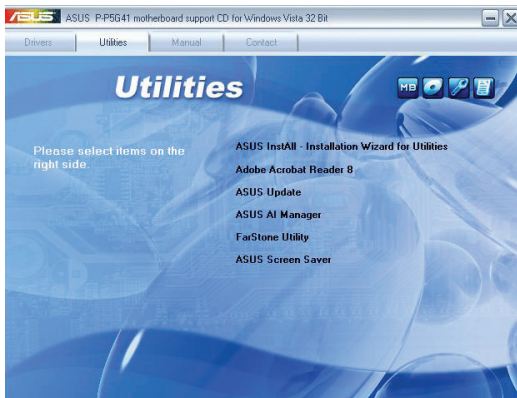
ASUS P-P5G41 motherboard support CD for Windows Vista 32 Bit

Drivers Utilities Manual Contact

Utilities

MB

Please select items on the right side.

ASUS InstAll - Installation Wizard for Utilities

Adobe Acrobat Reader 8

ASUS Update

ASUS AI Manager

FarStone Utility

ASUS Screen Saver